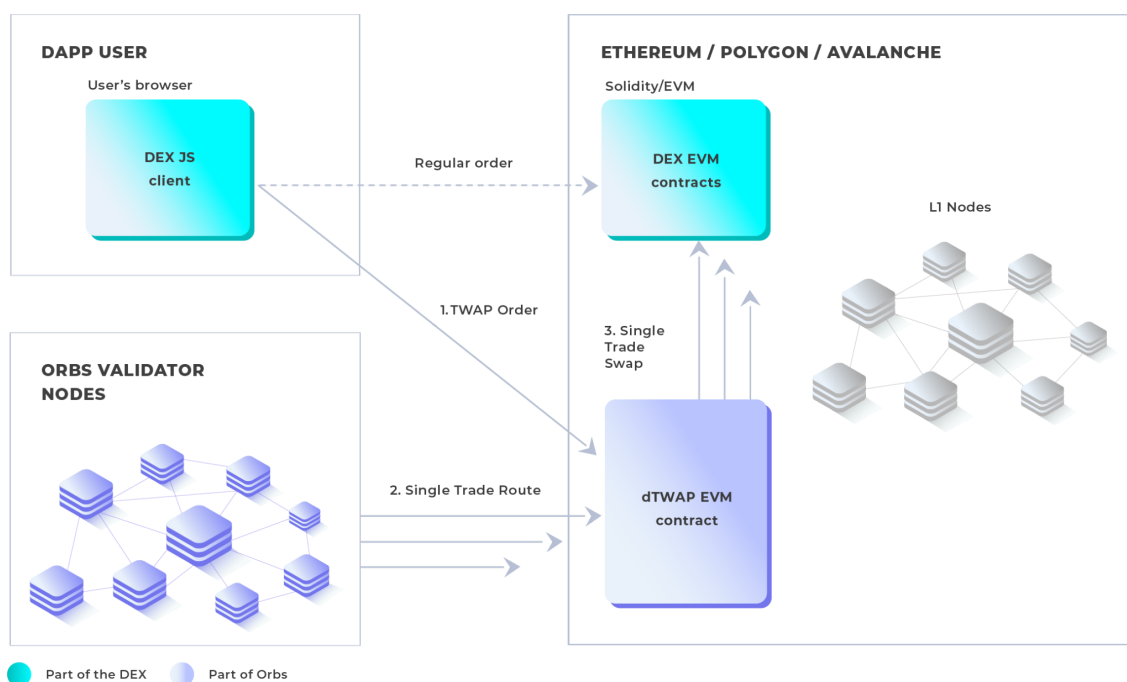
DAPP USER

User's browser

DEX JS client

Regular order

ETHEREUM / POLYGON / AVALANCHE

Solidity/EVM

DEX EVM contracts

L1 Nodes

1.TWAP Order

3. Single Trade Swap

ORBS VALIDATOR NODES

2. Single Trade Route

dTWAP EVM contract

Part of the DEX

Part of Orbs